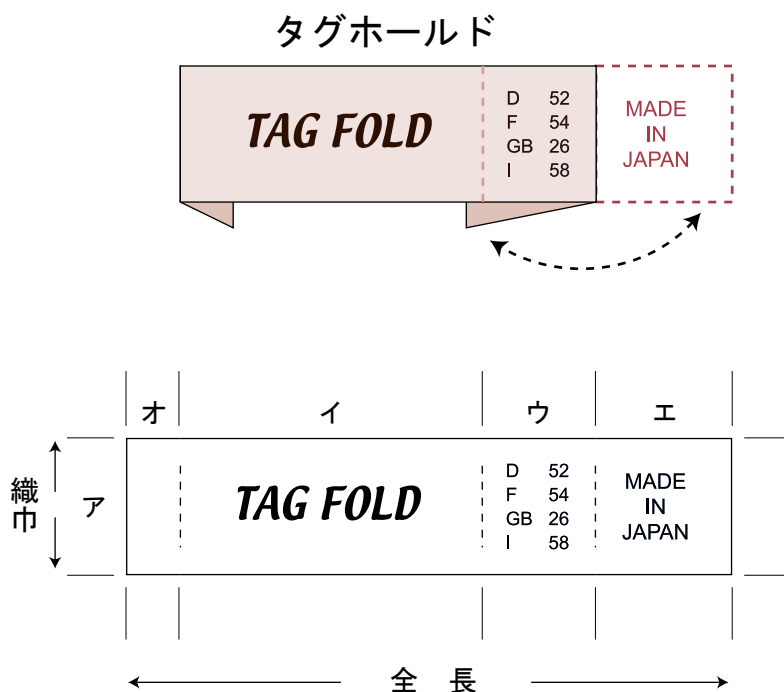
タグホールド

TAG FOLD

| D | 52 |
|---|---|
| F | 54 |
| GB | 26 |
| I | 58 |

MADE IN JAPAN

オ イ ウ エ

織巾

ア

TAG FOLD

| D | 52 |
|---|---|
| F | 54 |
| GB | 26 |
| I | 58 |

MADE IN JAPAN

全 長